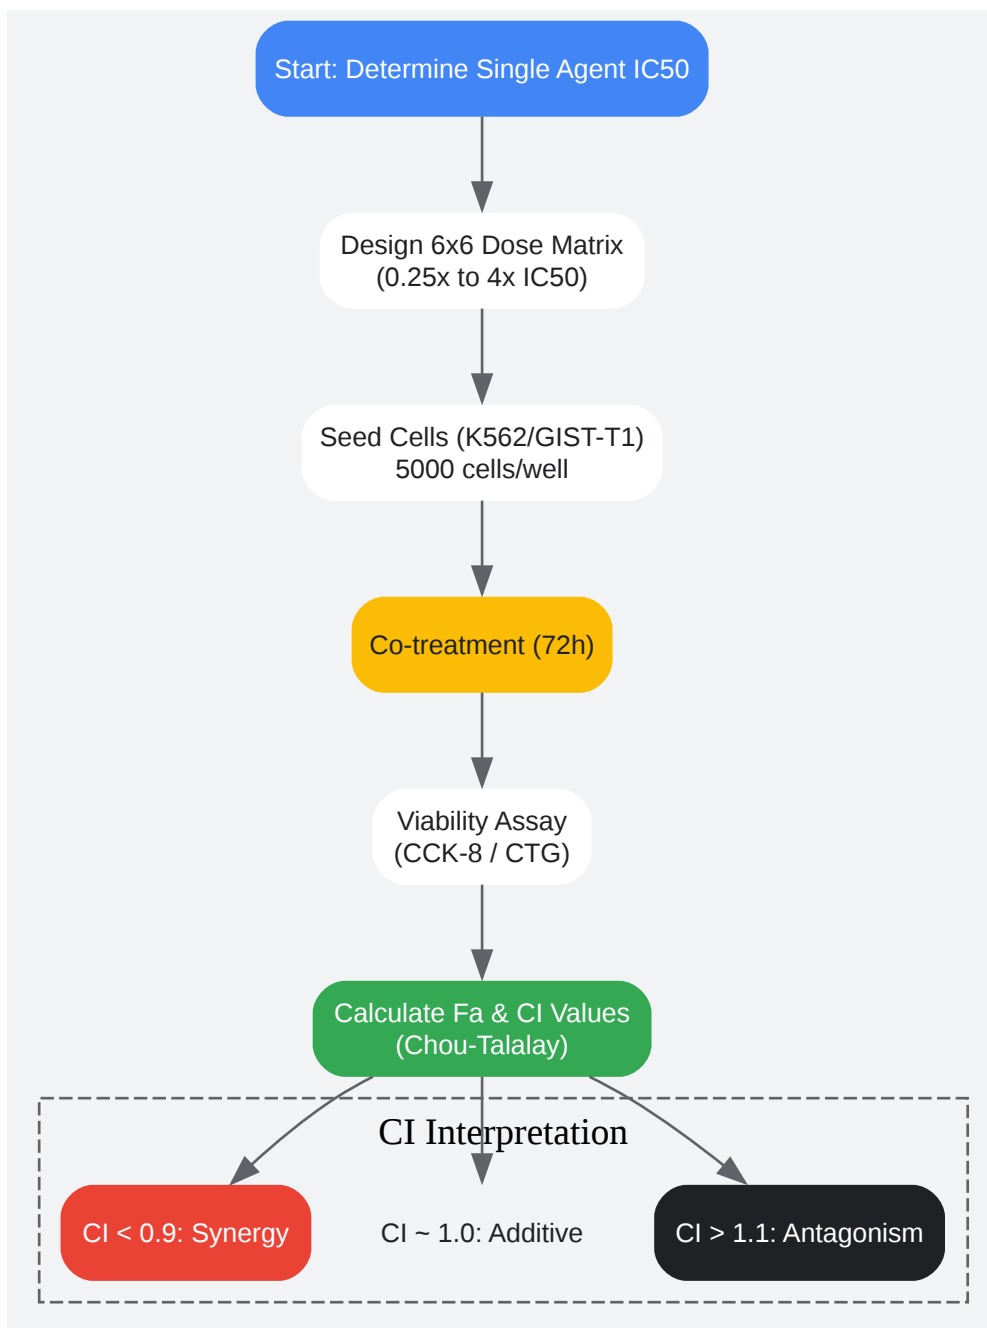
Start: Determine Single Agent IC50

Design 6x6 Dose Matrix (0.25x to 4x IC50)

Seed Cells (K562/GIST-T1) 5000 cells/well

Co-treatment (72h)

Viability Assay (CCK-8 / CTG)

Calculate Fa & CI Values (Chou-Talalay)

CI Interpretation

CI < 0.9: Synergy

CI ~ 1.0: Additive

CI > 1.1: Antagonism